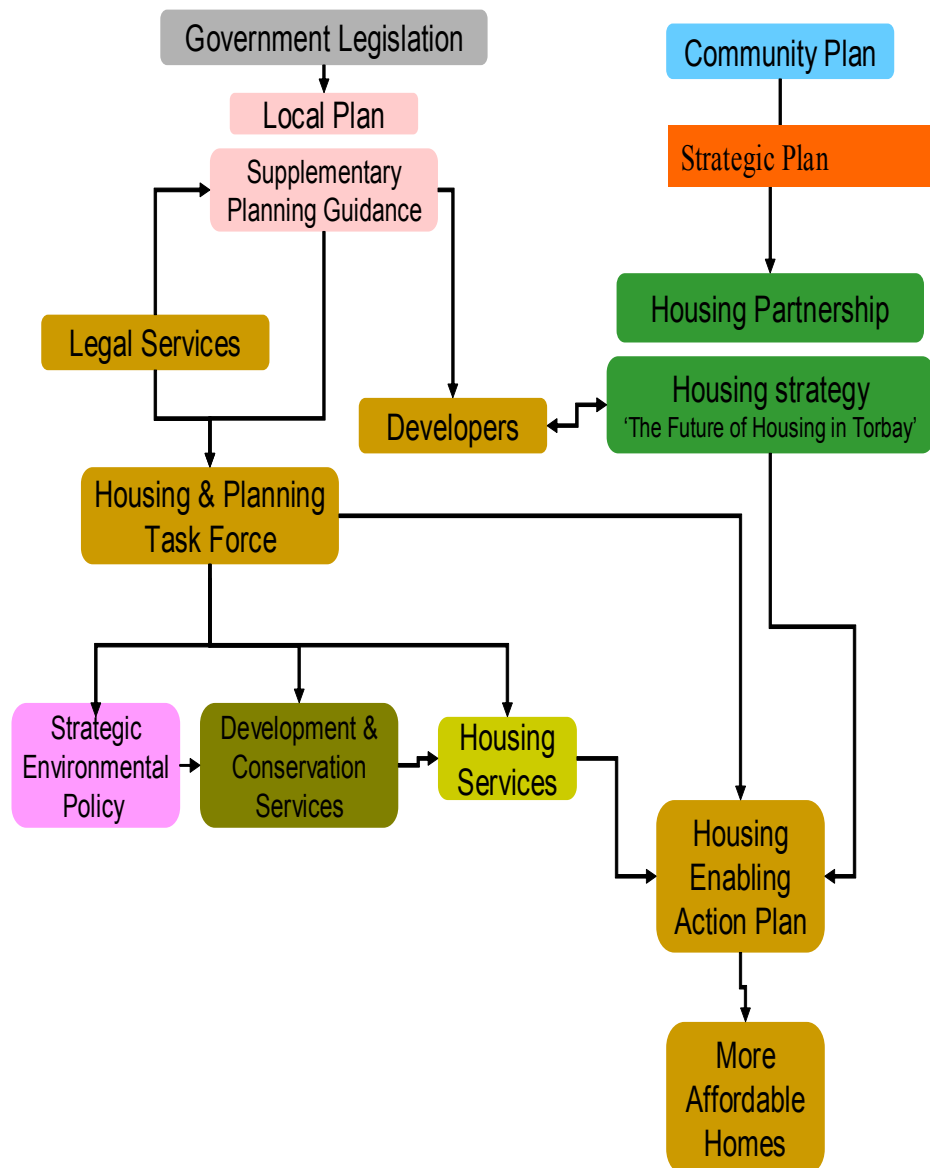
Government Legislation

Community Plan

Local Plan

Strategic Plan

Supplementary Planning Guidance

Housing Partnership

Legal Services

Housing strategy
'The Future of Housing in Torbay'

Developers

Housing & Planning Task Force

Strategic Environmental Policy

Development & Conservation Services

Housing Services

Housing Enabling Action Plan

More Affordable Homes